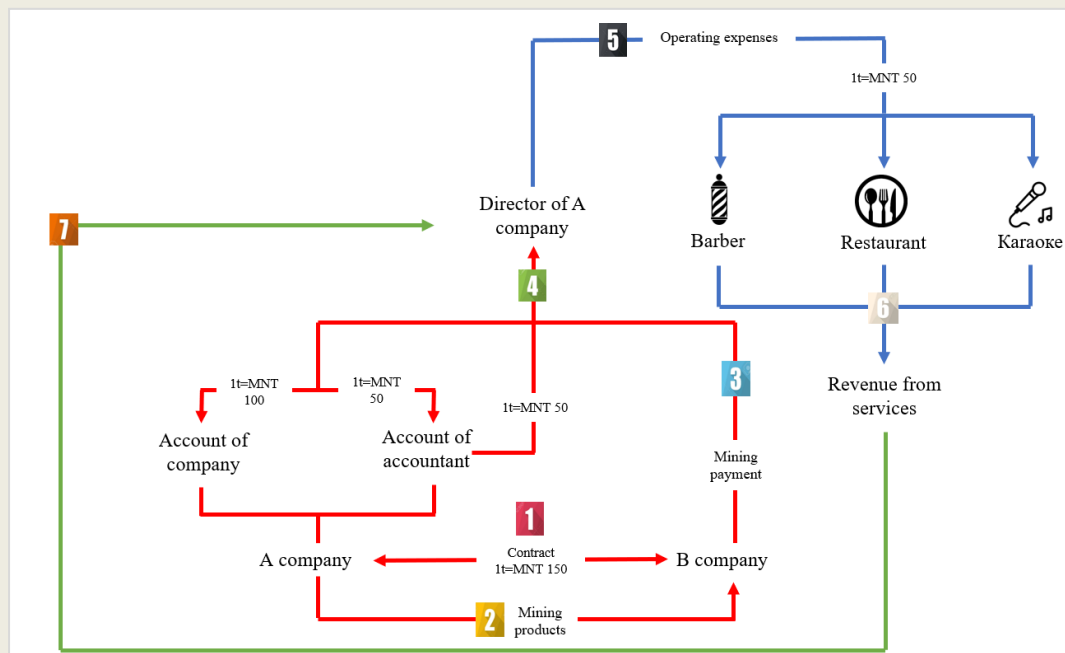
5 Operating expenses

1t=MNT 50

Barber

Restaurant

Караоке

7

Director of A company

4

6

1t=MNT 100

1t=MNT 50

1t=MNT 50

3

Revenue from services

Account of company

Account of accountant

Mining payment

1

A company

Contract 1t=MNT 150

B company

2 Mining products